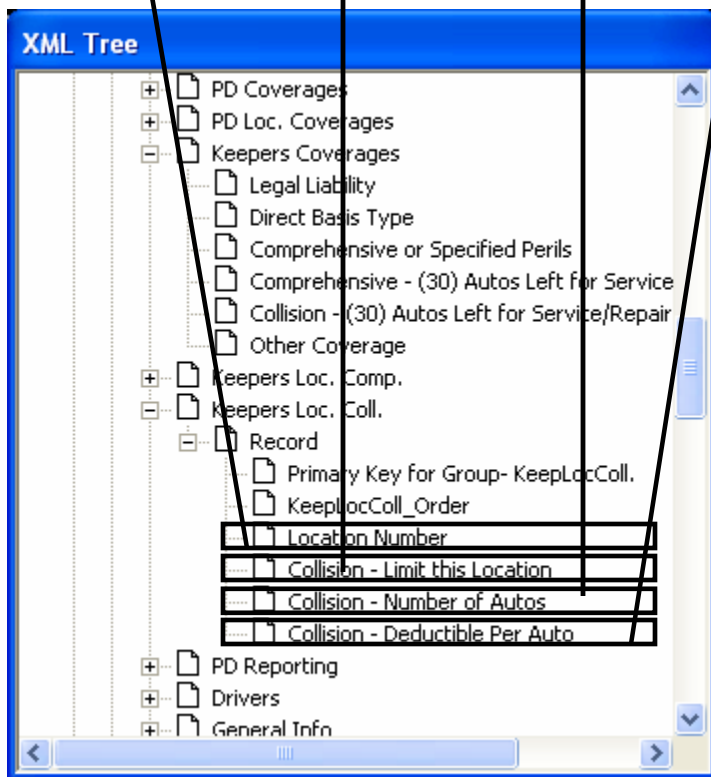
XML Tree

PD Coverages
PD Loc. Coverages
Keepers Coverages
Legal Liability
Direct Basis Type
Comprehensive or Specified Perils
Comprehensive - (30) Autos Left for Service
Collision - (30) Autos Left for Service/Repair
Other Coverage
Keepers Loc. Comp.
Keepers Loc. Coll.
Record
Primary Key for Group- KeepLocColl.
KeepLocColl_Order
Location Number
Collision - Limit this Location
Collision - Number of Autos
Collision - Deductible Per Auto
PD Reporting
Drivers
General Info